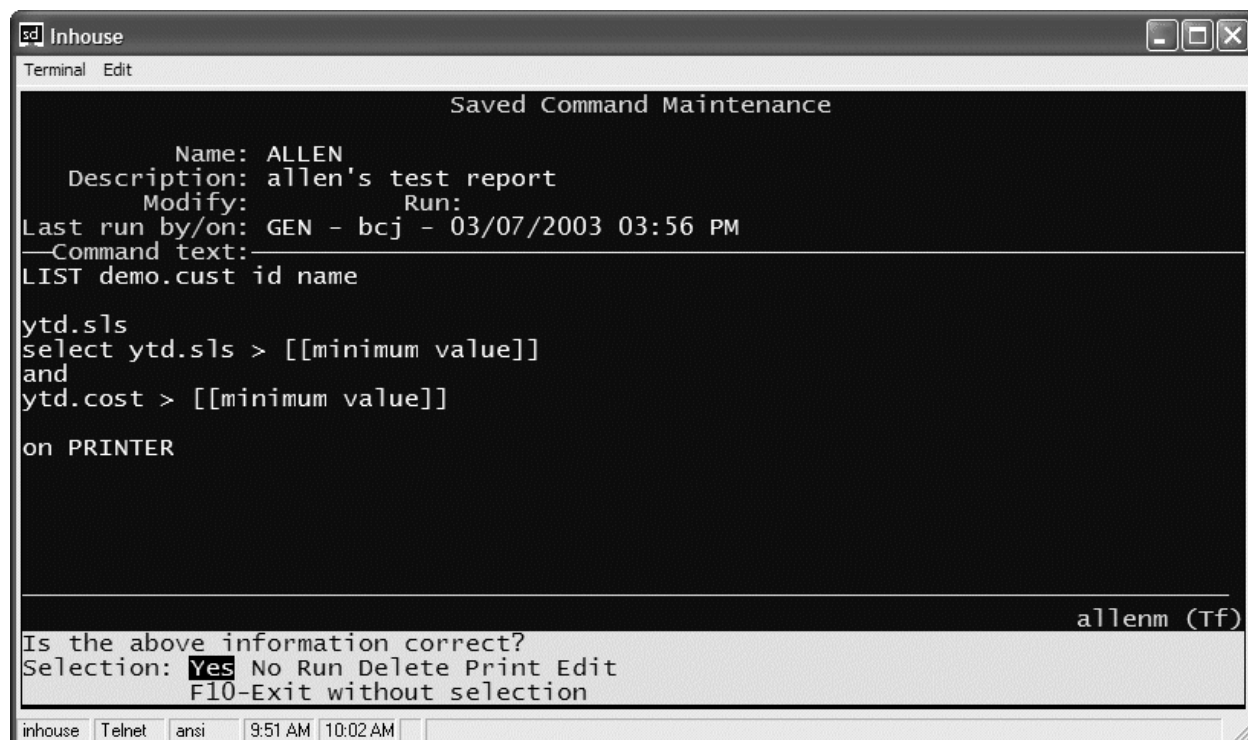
sd Inhouse

Terminal Edit

Saved Command Maintenance

Name: ALLEN
Description: allen's test report
Modify: Run:
Last run by/on: GEN - bcj - 03/07/2003 03:56 PM
Command text:
LIST demo.cust id name

ytd.sls
select ytd.sls > [[minimum value]]
and
ytd.cost > [[minimum value]]

on PRINTER

allenm (Tf)
Is the above information correct?
Selection: Yes No Run Delete Print Edit
F10-Exit without selection

inhouse | Telnet | ansi | 9:51 AM | 10:02 AM